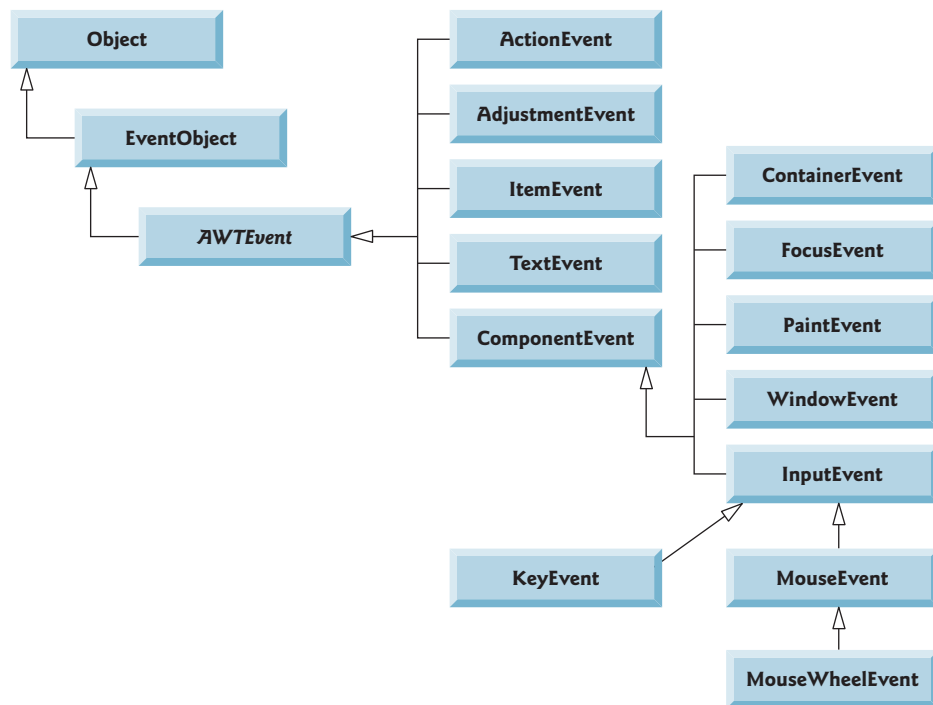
Object

EventObject

AWTEvent

ActionEvent

AdjustmentEvent

ItemEvent

TextEvent

ComponentEvent

ContainerEvent

FocusEvent

PaintEvent

WindowEvent

InputEvent

KeyEvent

MouseEvent

MouseWheelEvent